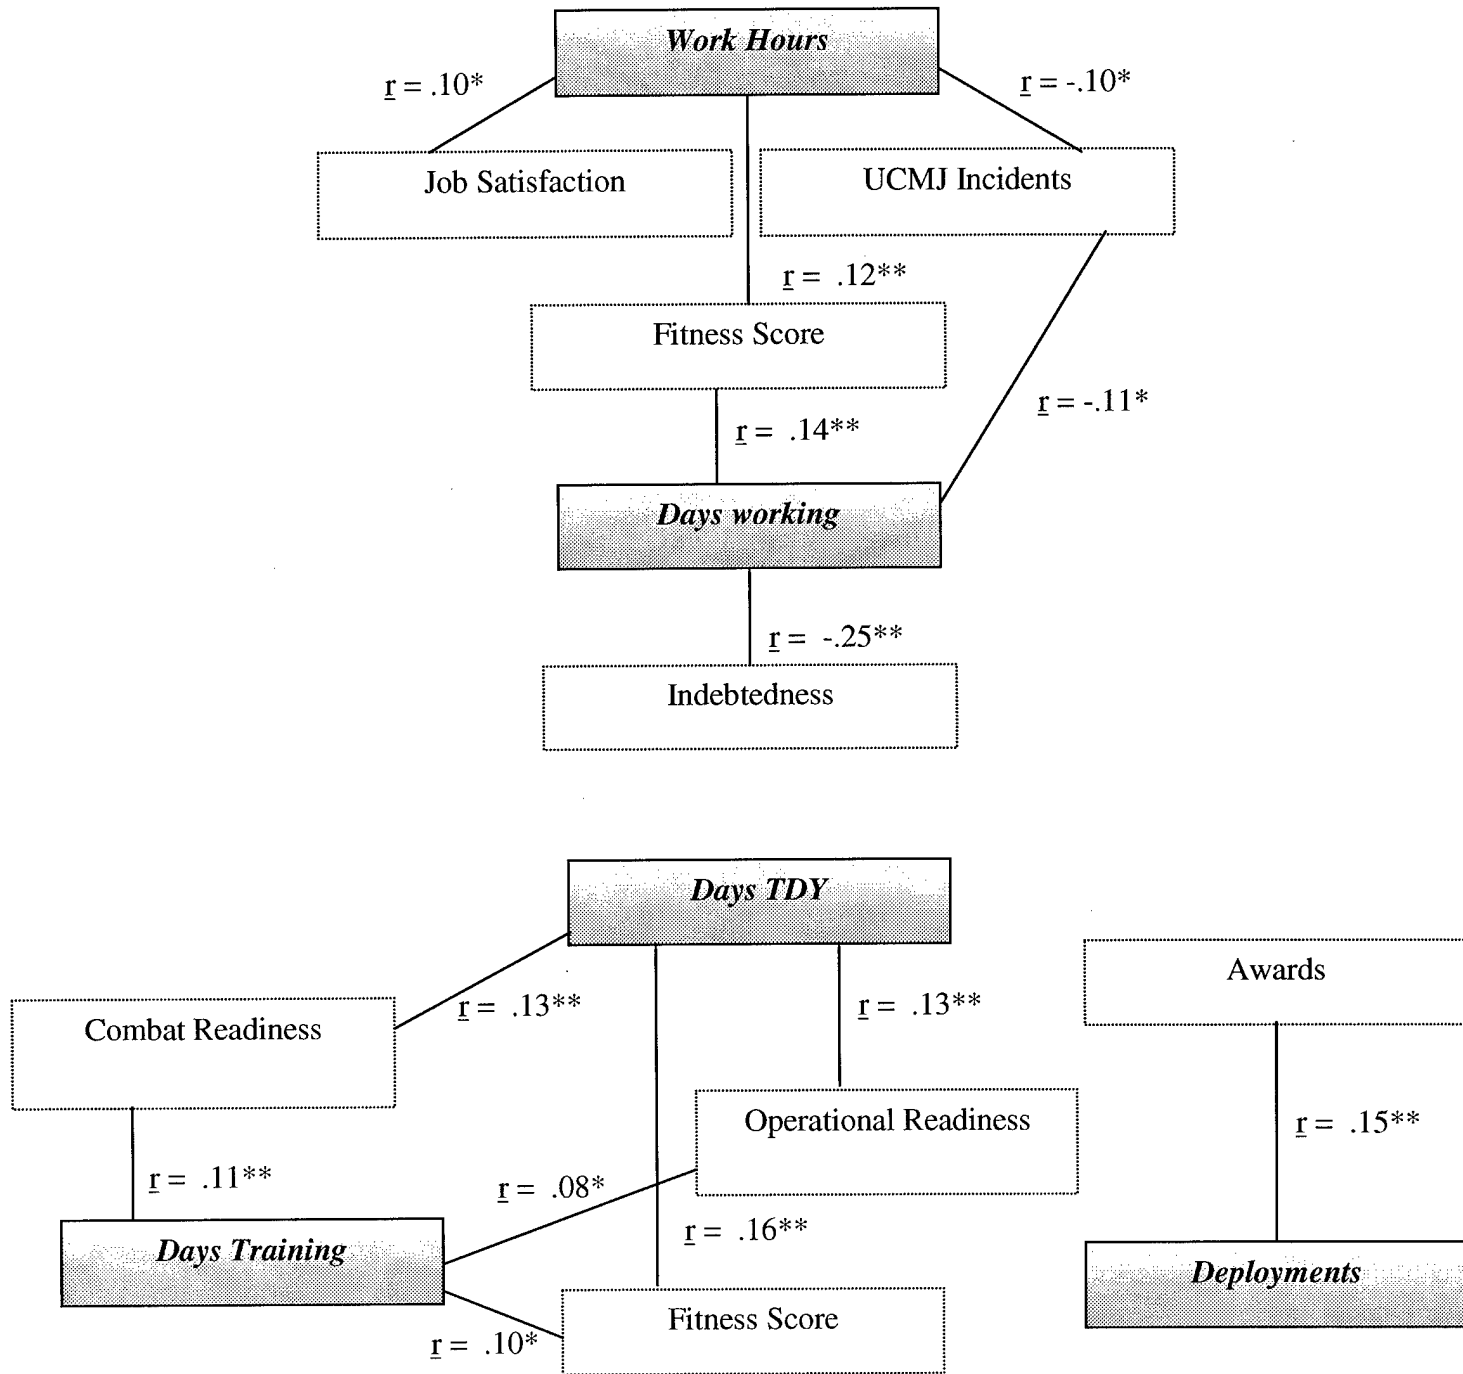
Work Hours

r = .10*

r = -.10*

Job Satisfaction

UCMJ Incidents

r = .12**

Fitness Score

r = .14**

r = -.11*

Days working

r = -.25**

Indebtedness

Days TDY

Awards

Combat Readiness

r = .13**

r = .13**

Operational Readiness

r = .15**

r = .11**

r = .08*

r = .16**

Days Training

Deployments

Fitness Score

r = .10*